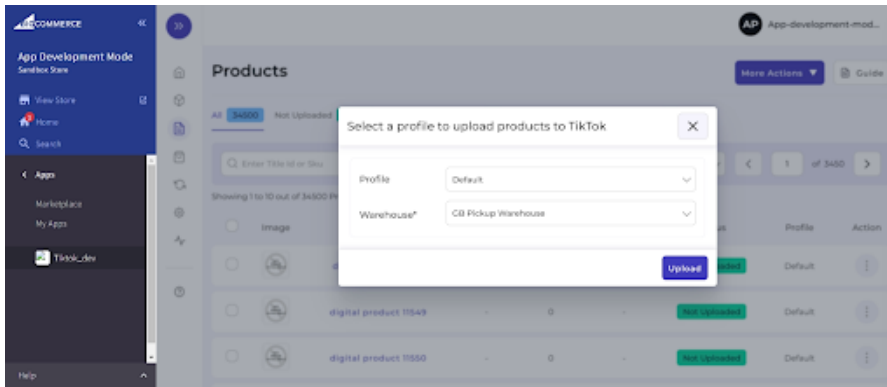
BIGCOMMERCE
«
App Development Mode
Sandbox Store
View Store
Home
Search
‹ Apps
Marketplace
My Apps
Tiktok_dev
Help

AP App-development-mod...

Products
More Actions ▼
Guide

All 34500 Not Uploaded

Q Enter Title id or Sku
Showing 1 to 10 out of 34500 P
Image
‹ 1 of 3450 ›
Profile Action
Default
digital product 11549 - 0 - Not Uploaded Default
digital product 11550 - 0 - Not Uploaded Default

Select a profile to upload products to TikTok
✕
Profile Default
Warehouse* CB Pickup Warehouse
Upload